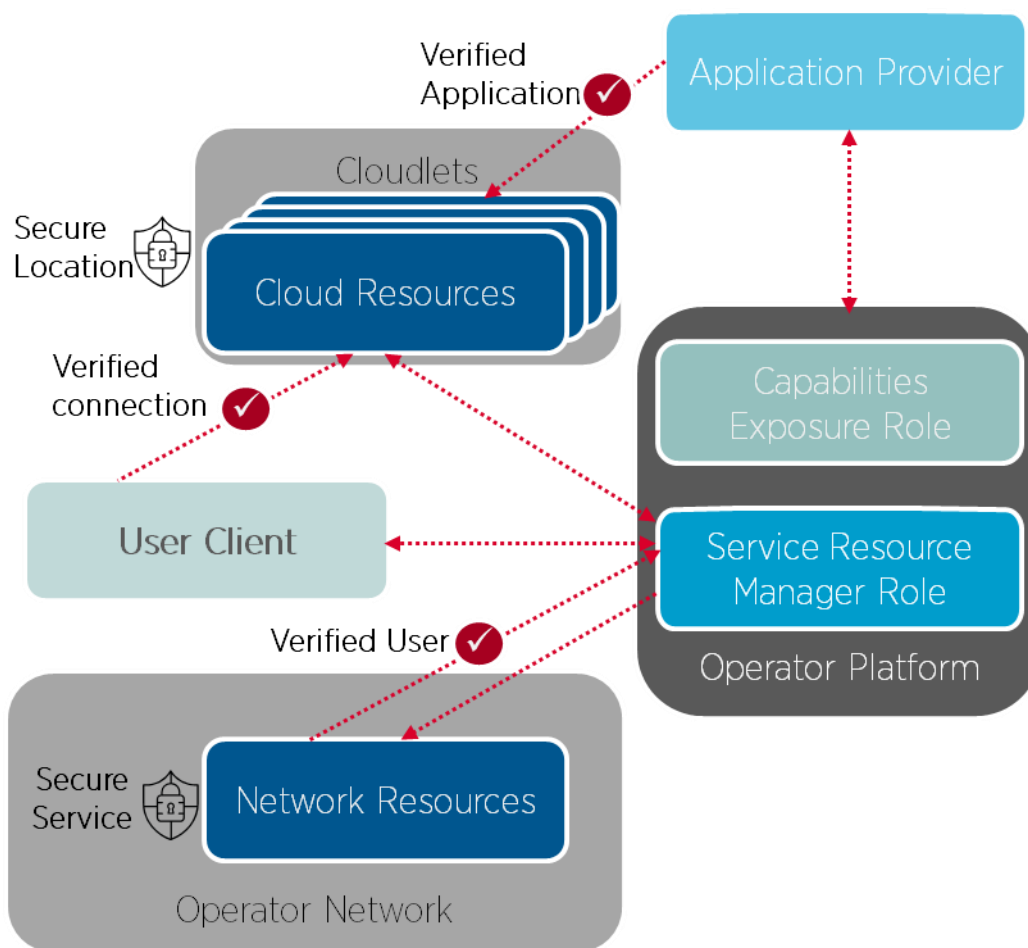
Verified Application

Application Provider

Cloudlets

Secure Location

Cloud Resources

Verified connection

Capabilities Exposure Role

User Client

Service Resource Manager Role

Verified User

Operator Platform

Secure Service

Network Resources

Operator Network